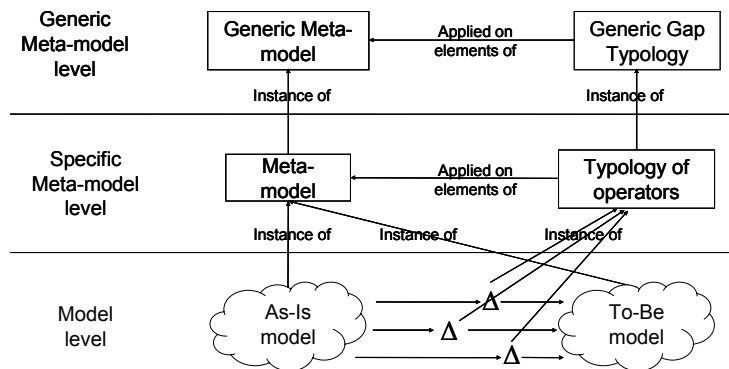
Generic Meta-model level

Generic Meta-model

Applied on elements of

Generic Gap Typology

Instance of

Instance of

Specific Meta-model level

Meta-model

Applied on elements of

Typology of operators

Instance of

Instance of

Instance of

Model level

As-Is model

$\Delta$

$\Delta$

$\Delta$

To-Be model